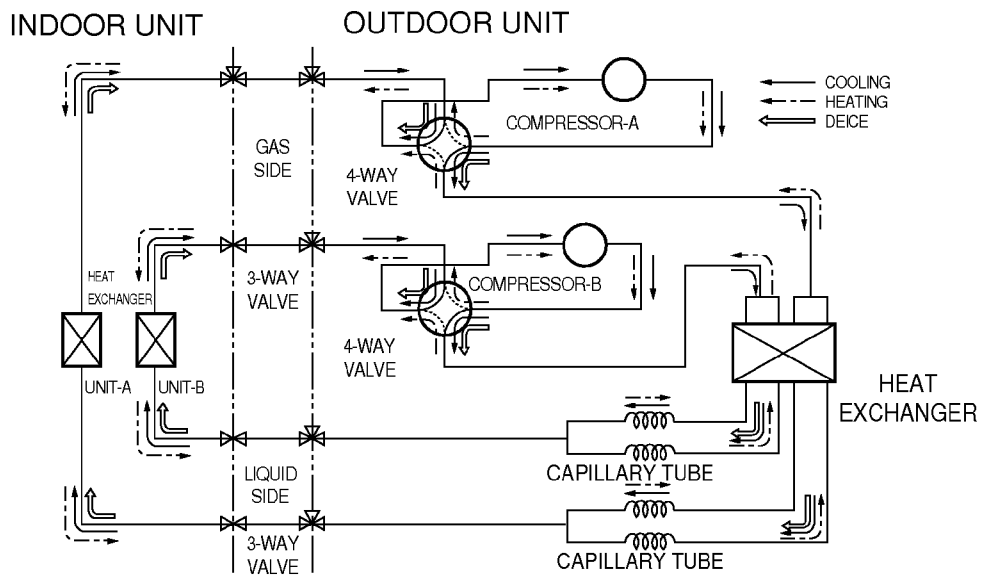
INDOOR UNIT

OUTDOOR UNIT

COOLING
HEATING
DEICE

COMPRESSOR-A

GAS SIDE

4-WAY VALVE

HEAT EXCHANGER

3-WAY VALVE

COMPRESSOR-B

4-WAY VALVE

UNIT-A

UNIT-B

HEAT EXCHANGER

LIQUID SIDE

CAPILLARY TUBE

3-WAY VALVE

CAPILLARY TUBE